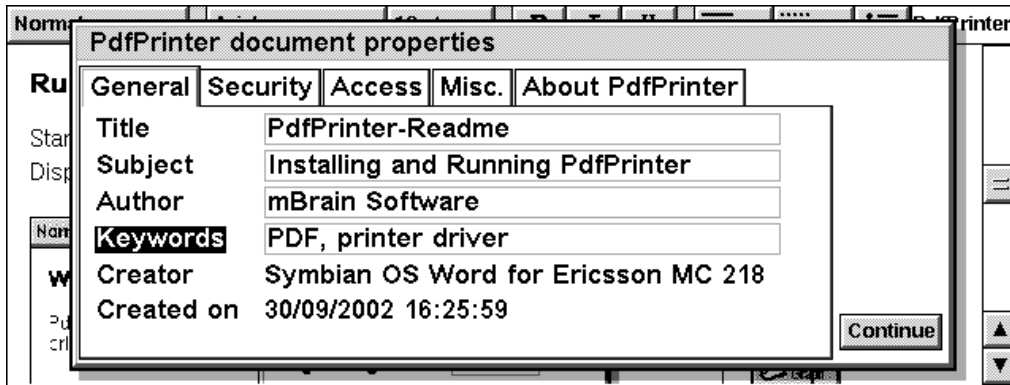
Norm
PdfPrinter document properties
General Security Access Misc. About PdfPrinter
Title PdfPrinter-Readme
Subject Installing and Running PdfPrinter
Author mBrain Software
Keywords PDF, printer driver
Creator Symbian OS Word for Ericsson MC 218
Created on 30/09/2002 16:25:59
Continue